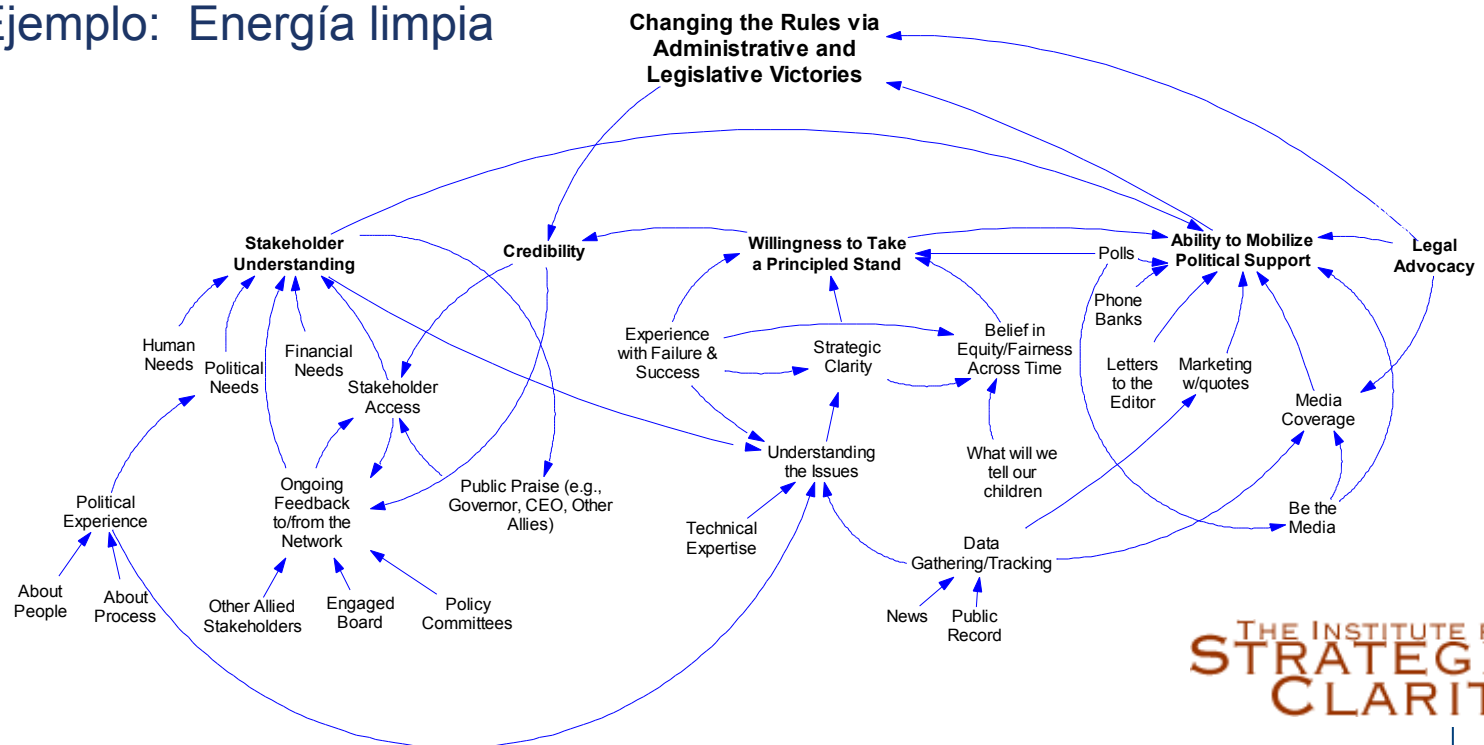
Ejemplo: Energía limpia

Changing the Rules via Administrative and Legislative Victories

Stakeholder Understanding

Credibility

Willingness to Take a Principled Stand

Ability to Mobilize Political Support

Legal Advocacy

Polls

Phone Banks

Human Needs

Political Needs

Financial Needs

Stakeholder Access

Experience with Failure & Success

Strategic Clarity

Belief in Equity/Fairness Across Time

Letters to the Editor

Marketing w/quotes

Media Coverage

Understanding the Issues

What will we tell our children

Political Experience

Ongoing Feedback to/from the Network

Public Praise (e.g., Governor, CEO, Other Allies)

Technical Expertise

Data Gathering/Tracking

Be the Media

About People

About Process

Other Allied Stakeholders

Engaged Board

Policy Committees

News

Public Record

THE INSTITUTE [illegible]
STRATEG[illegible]
CLARIT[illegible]